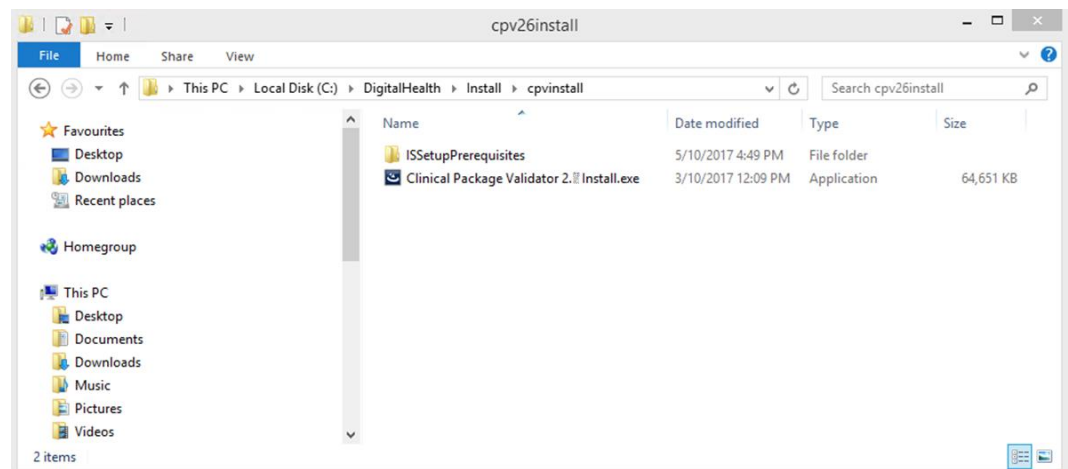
cpv26install

File Home Share View

This PC ▸ Local Disk (C:) ▸ DigitalHealth ▸ Install ▸ cpvinstall

Search cpv26install

Favourites
Desktop
Downloads
Recent places

Homegroup

This PC
Desktop
Documents
Downloads
Music
Pictures
Videos

| Name | Date modified | Type | Size |
|---|---|---|---|
| ISSetupPrerequisites | 5/10/2017 4:49 PM | File folder | |
| Clinical Package Validator 2.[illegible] Install.exe | 3/10/2017 12:09 PM | Application | 64,651 KB |

2 items